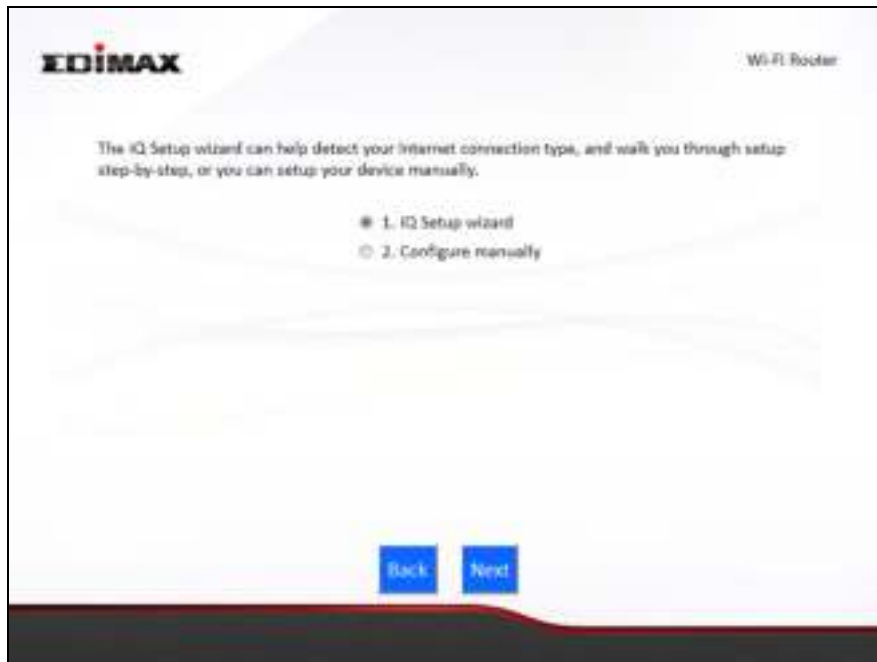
EDIMAX

Wi-Fi Router

The iQ Setup wizard can help detect your Internet connection type, and walk you through setup step-by-step, or you can setup your device manually.

1. iQ Setup wizard

2. Configure manually

Back

Next